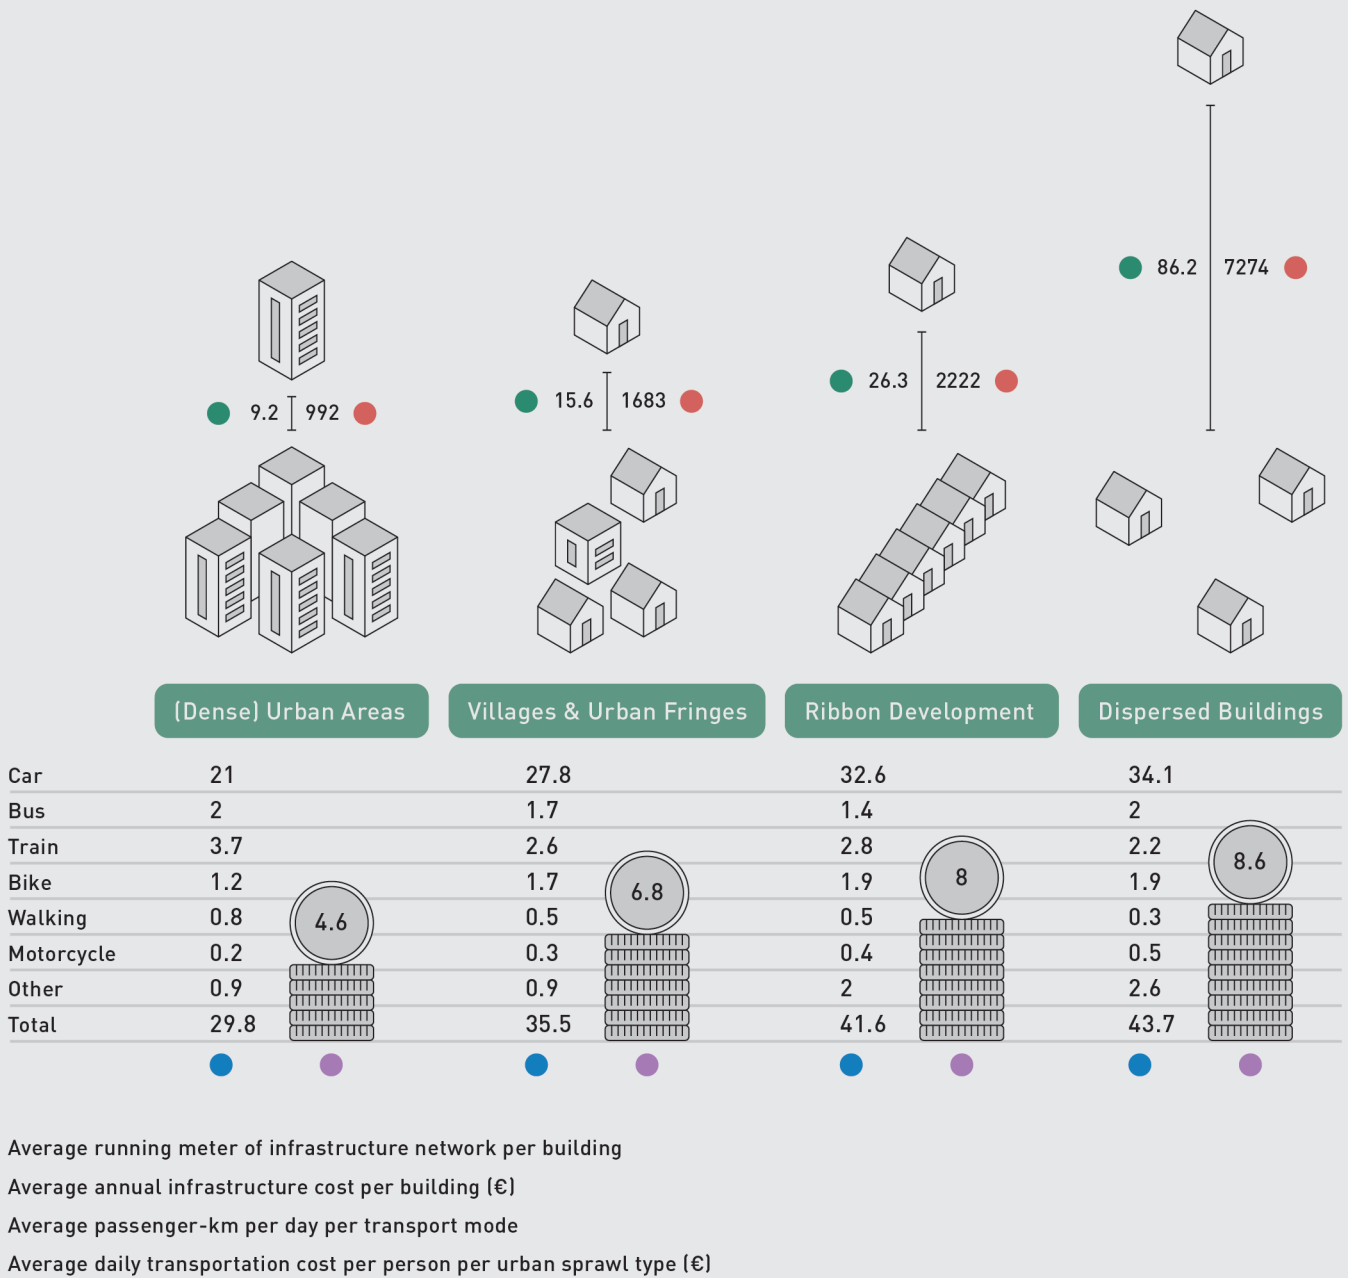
9.2 992

15.6 1683

26.3 2222

86.2 7274

(Dense) Urban Areas

Villages & Urban Fringes

Ribbon Development

Dispersed Buildings

| | (Dense) Urban Areas | Villages & Urban Fringes | Ribbon Development | Dispersed Buildings |
|---|---|---|---|---|
| Car | 21 | 27.8 | 32.6 | 34.1 |
| Bus | 2 | 1.7 | 1.4 | 2 |
| Train | 3.7 | 2.6 | 2.8 | 2.2 |
| Bike | 1.2 | 1.7 | 1.9 | 1.9 |
| Walking | 0.8 | 0.5 | 0.5 | 0.3 |
| Motorcycle | 0.2 | 0.3 | 0.4 | 0.5 |
| Other | 0.9 | 0.9 | 2 | 2.6 |
| Total | 29.8 | 35.5 | 41.6 | 43.7 |

4.6

6.8

8

8.6

Average running meter of infrastructure network per building

Average annual infrastructure cost per building (€)

Average passenger-km per day per transport mode

Average daily transportation cost per person per urban sprawl type (€)